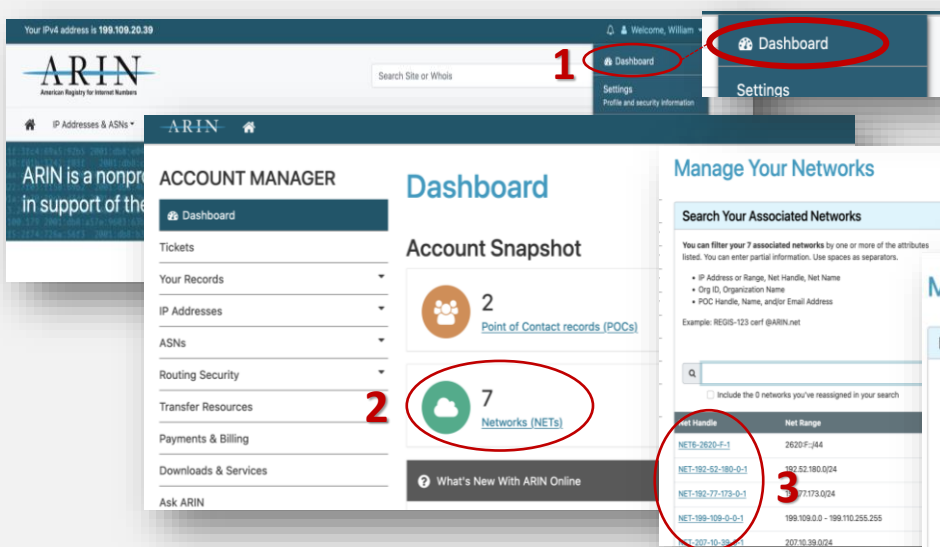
Your IPv4 address is 199.109.20.39

Welcome, William

ARIN
American Registry for Internet Numbers

Search Site or Whois

1

Dashboard

Settings
Profile and security information

Dashboard

Settings

IP Addresses & ASNs

ARIN is a nonpro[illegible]
in support of the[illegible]

ARIN

ACCOUNT MANAGER

Dashboard
Tickets
Your Records
IP Addresses
ASNs
Routing Security
Transfer Resources
Payments & Billing
Downloads & Services
Ask ARIN

Dashboard

Account Snapshot

2
Point of Contact records (POCs)

2

7
Networks (NETs)

What's New With ARIN Online

Manage Your Networks

Search Your Associated Networks

You can filter your 7 associated networks by one or more of the attributes listed. You can enter partial information. Use spaces as separators.

• IP Address or Range, Net Handle, Net Name
• Org ID, Organization Name
• POC Handle, Name, and/or Email Address

Example: REGIS-123 cerf @ARIN.net

Include the 0 networks you've reassigned in your search

| Net Handle | Net Range |
|---|---|
| NET6-2620-F-1 | 2620:F::/44 |
| NET-192-52-180-0-1 | 192.52.180.0/24 |
| NET-192-77-173-0-1 | 1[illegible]77.173.0/24 |
| NET-199-109-0-0-1 | 199.109.0.0 - 199.110.255.255 |
| NET-207-10-39-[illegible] | 207.10.39.0/24 |

3

M